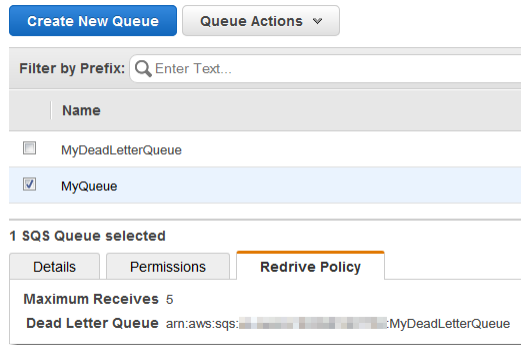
Create New Queue

Queue Actions

Filter by Prefix: Enter Text...

Name

MyDeadLetterQueue

MyQueue

1 SQS Queue selected

Details

Permissions

Redrive Policy

Maximum Receives 5

Dead Letter Queue arn:aws:sqs:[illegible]:MyDeadLetterQueue